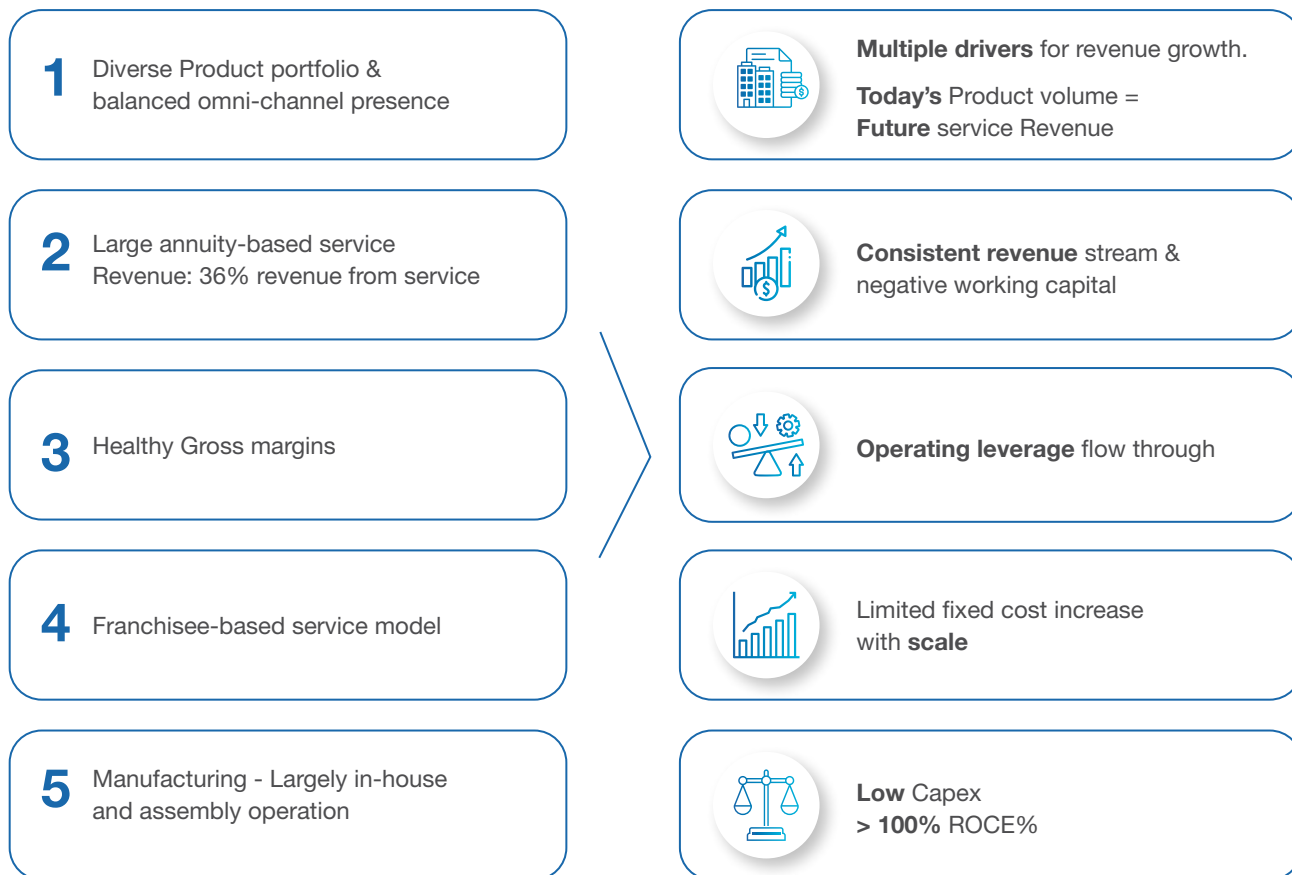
1 Diverse Product portfolio & balanced omni-channel presence

2 Large annuity-based service Revenue: 36% revenue from service

3 Healthy Gross margins

4 Franchisee-based service model

5 Manufacturing - Largely in-house and assembly operation

**Multiple drivers** for revenue growth.

**Today's** Product volume = **Future** service Revenue

**Consistent revenue** stream & negative working capital

**Operating leverage** flow through

Limited fixed cost increase with **scale**

**Low** Capex
**> 100%** ROCE%